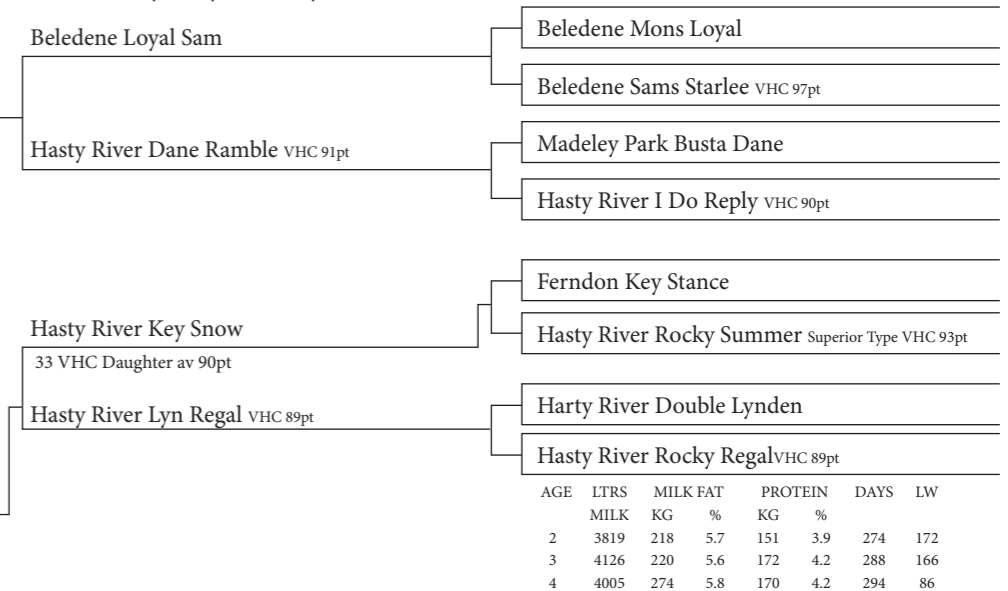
Beledene Loyal Sam

Beledene Mons Loyal

Beledene Sams Starlee VHC 97pt

Hasty River Dane Ramble VHC 91pt

Madeley Park Busta Dane

Hasty River I Do Reply VHC 90pt

Ferndon Key Stance

Hasty River Key Snow

Hasty River Rocky Summer Superior Type VHC 93pt

33 VHC Daughter av 90pt

Hasty River Lyn Regal VHC 89pt

Harty River Double Lynden

Hasty River Rocky RegalVHC 89pt

| AGE | LTRS MILK | MILK FAT KG | % | PROTEIN KG | % | DAYS | LW |
|---|---|---|---|---|---|---|---|
| 2 | 3819 | 218 | 5.7 | 151 | 3.9 | 274 | 172 |
| 3 | 4126 | 220 | 5.6 | 172 | 4.2 | 288 | 166 |
| 4 | 4005 | 274 | 5.8 | 170 | 4.2 | 294 | 86 |